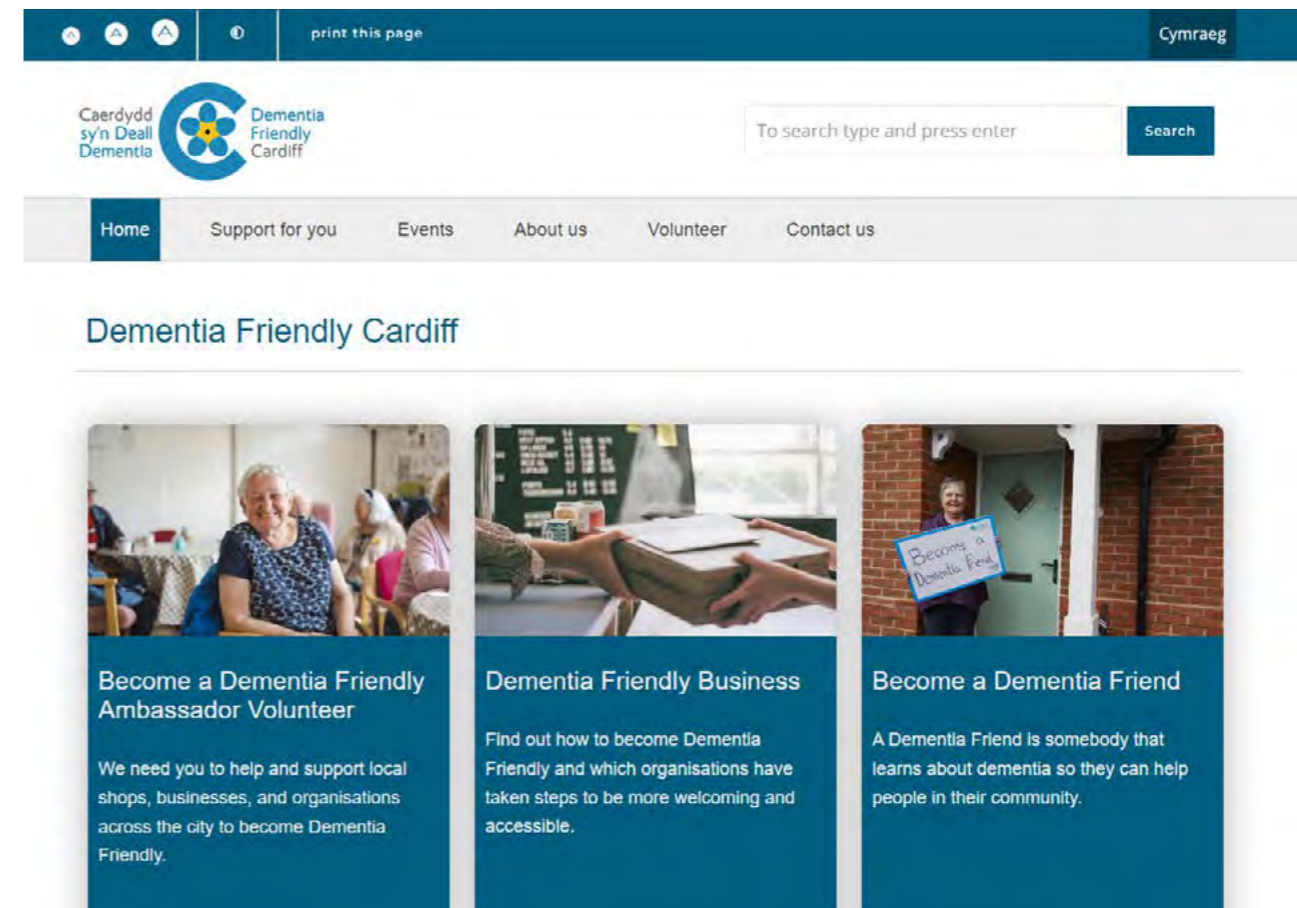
A A A ◐ print this page Cymraeg

Caerdydd sy'n Deall Dementia Dementia Friendly Cardiff

To search type and press enter Search

Home Support for you Events About us Volunteer Contact us

Dementia Friendly Cardiff

Becomey a Dementia Friend

Become a Dementia Friendly Ambassador Volunteer

We need you to help and support local shops, businesses, and organisations across the city to become Dementia Friendly.

Dementia Friendly Business

Find out how to become Dementia Friendly and which organisations have taken steps to be more welcoming and accessible.

Become a Dementia Friend

A Dementia Friend is somebody that learns about dementia so they can help people in their community.